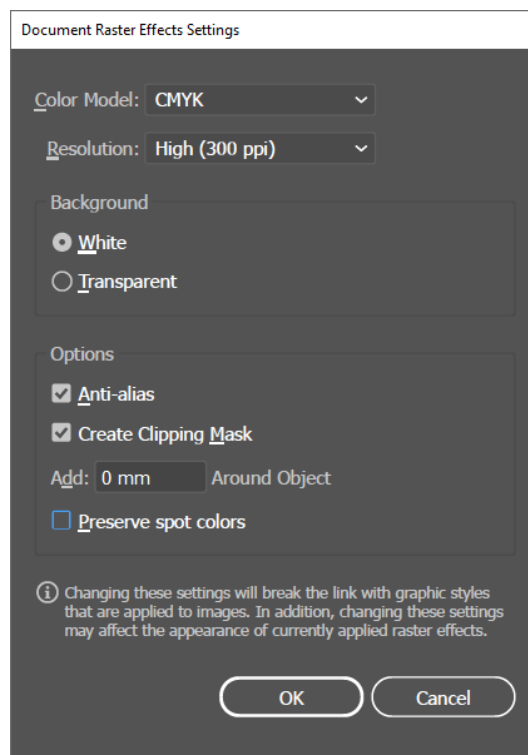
Document Raster Effects Settings

Color Model: CMYK

Resolution: High (300 ppi)

Background

White

Transparent

Options

Anti-alias

Create Clipping Mask

Add: 0 mm Around Object

Preserve spot colors

Changing these settings will break the link with graphic styles that are applied to images. In addition, changing these settings may affect the appearance of currently applied raster effects.

OK

Cancel